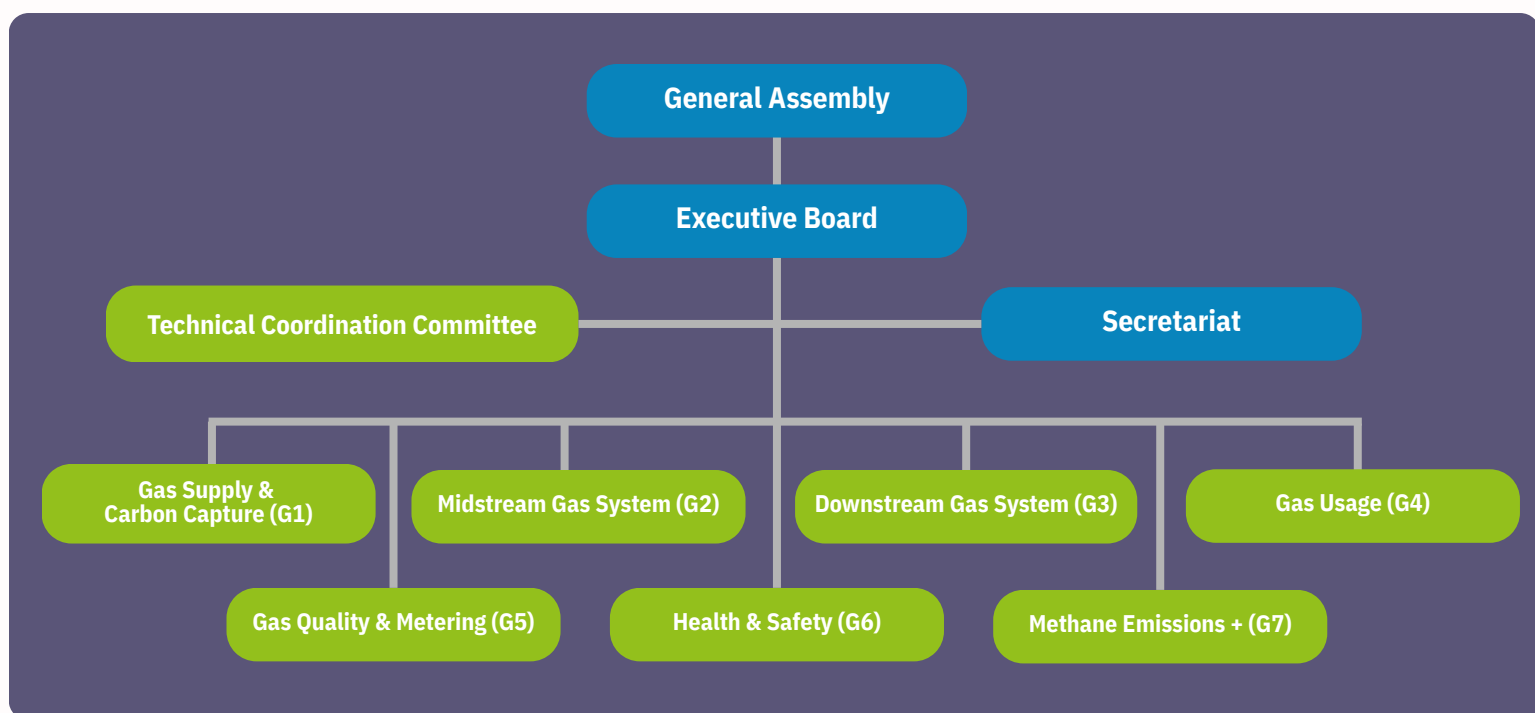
General Assembly

Executive Board

Technical Coordination Committee

Secretariat

Gas Supply & Carbon Capture (G1)

Midstream Gas System (G2)

Downstream Gas System (G3)

Gas Usage (G4)

Gas Quality & Metering (G5)

Health & Safety (G6)

Methane Emissions + (G7)